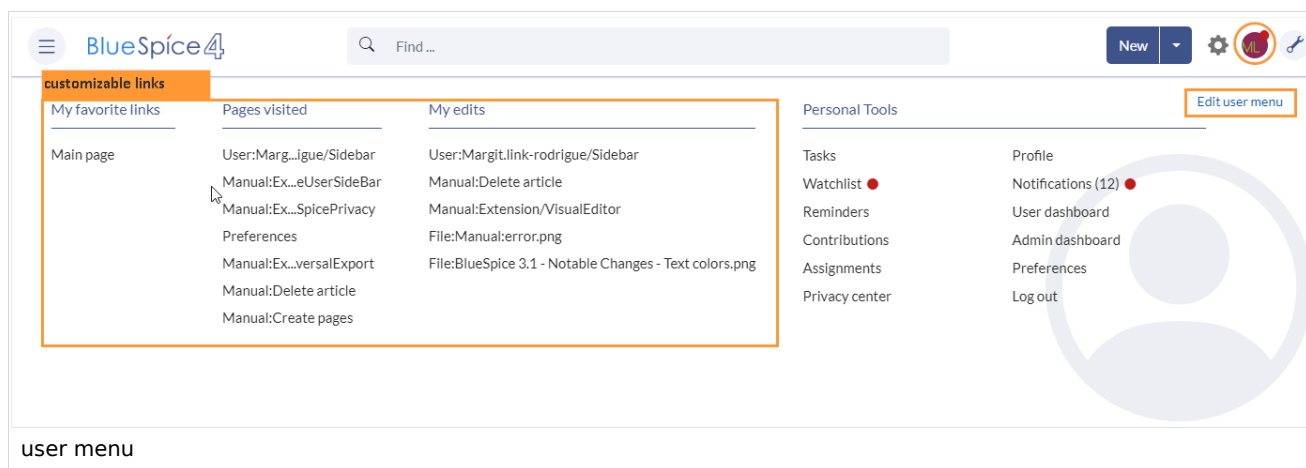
BlueSpice 4

Find ...

New

ML

customizable links

Edit user menu

My favorite links

Main page

Pages visited

User:Marg...igue/Sidebar

Manual:Ex...eUserSideBar

Manual:Ex...SpicePrivacy

Preferences

Manual:Ex...versalExport

Manual:Delete article

Manual:Create pages

My edits

User:Margit.link-rodrigue/Sidebar

Manual:Delete article

Manual:Extension/VisualEditor

File:Manual:error.png

File:BlueSpice 3.1 - Notable Changes - Text colors.png

Personal Tools

Tasks

Watchlist

Reminders

Contributions

Assignments

Privacy center

Profile

Notifications (12)

User dashboard

Admin dashboard

Preferences

Log out

user menu